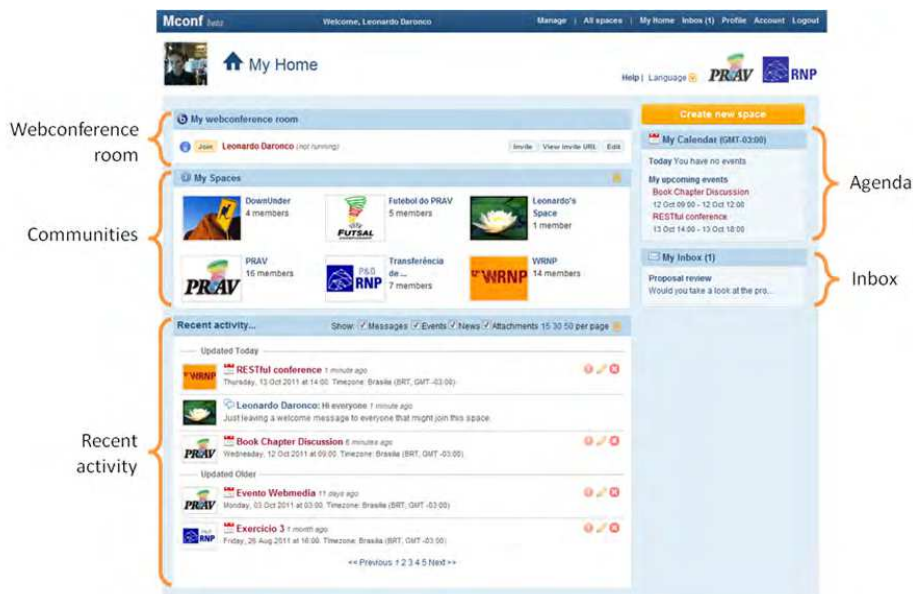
Mconf beta

Welcome, Leonardo Daronco

Manage | All spaces | My Home Inbox (1) Profile Account Logout

My Home

Help | Language

PRAV RNP

Webconference room

My webconference room

Join Leonardo Daronco (not running)

Invite View invite URL Edit

Communities

My Spaces

DownUnder 4 members

Futebol do PRAV 5 members

FUTSAL

Leonardo's Space 1 member

PRAV 16 members

PRAV

Transferência de ... 7 members

P&D RNP

WRNP 14 members

WRNP

Recent activity

Recent activity...

Show: Messages Events News Attachments 15 30 50 per page

Updated Today

WRNP

RESTful conference 1 minute ago
Thursday, 13 Oct 2011 at 14:00. Timezone: Brasilia (BRT, GMT -03:00)

Leonardo Daronco: Hi everyone 1 minute ago
Just leaving a welcome message to everyone that might join this space.

PRAV

Book Chapter Discussion 6 minutes ago
Wednesday, 12 Oct 2011 at 09:00. Timezone: Brasilia (BRT, GMT -03:00)

Updated Older

PRAV

Evento Webmedia 11 days ago
Monday, 03 Oct 2011 at 03:00. Timezone: Brasilia (BRT, GMT -03:00)

RNP

Exercicio 3 1 month ago
Friday, 26 Aug 2011 at 16:00. Timezone: Brasilia (BRT, GMT -03:00)

<< Previous 1 2 3 4 5 Next >>

Create new space

Agenda

My Calendar (GMT-03:00)

Today You have no events

My upcoming events
Book Chapter Discussion
12 Oct 09:00 - 12 Oct 12:00
RESTful conference
13 Oct 14:00 - 13 Oct 18:00

Inbox

My Inbox (1)

Proposal review
Would you take a look at the pro...